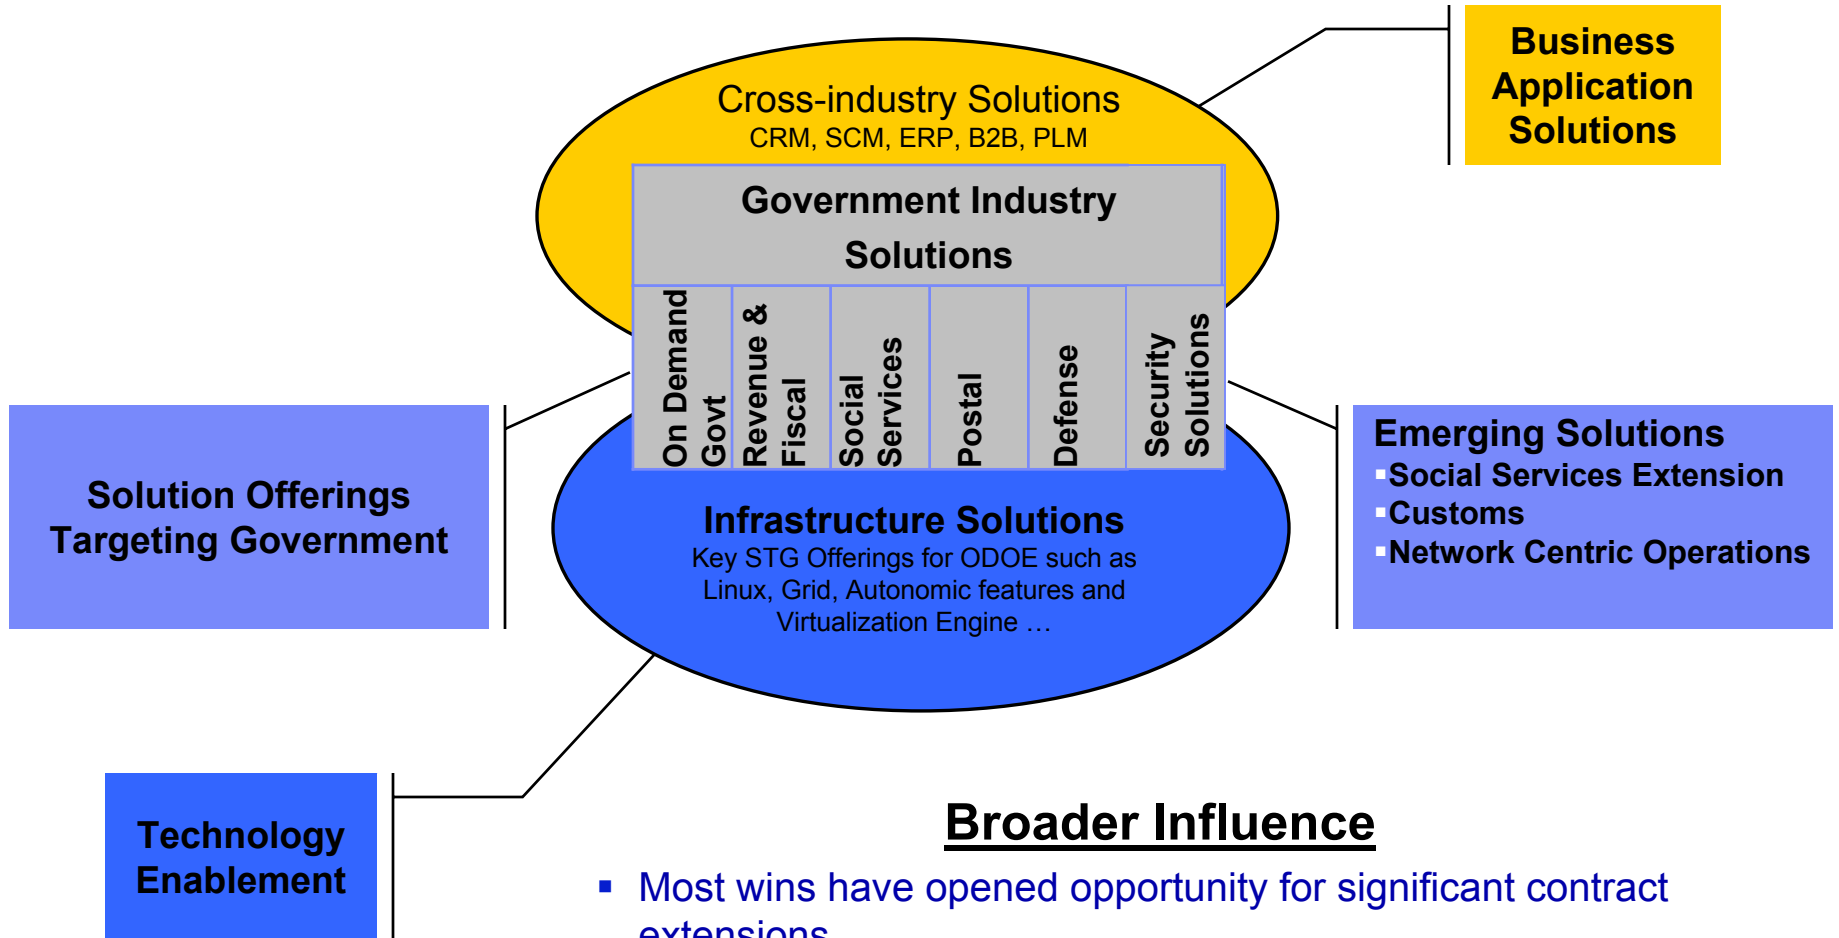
Business Application Solutions

Cross-industry Solutions
CRM, SCM, ERP, B2B, PLM

Government Industry Solutions

On Demand Govt

Revenue & Fiscal

Social Services

Postal

Defense

Security Solutions

Solution Offerings Targeting Government

Infrastructure Solutions
Key STG Offerings for ODOE such as Linux, Grid, Autonomic features and Virtualization Engine …

Emerging Solutions
▪Social Services Extension
▪Customs
▪Network Centric Operations

Technology Enablement

Broader Influence

▪ Most wins have opened opportunity for significant contract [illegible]